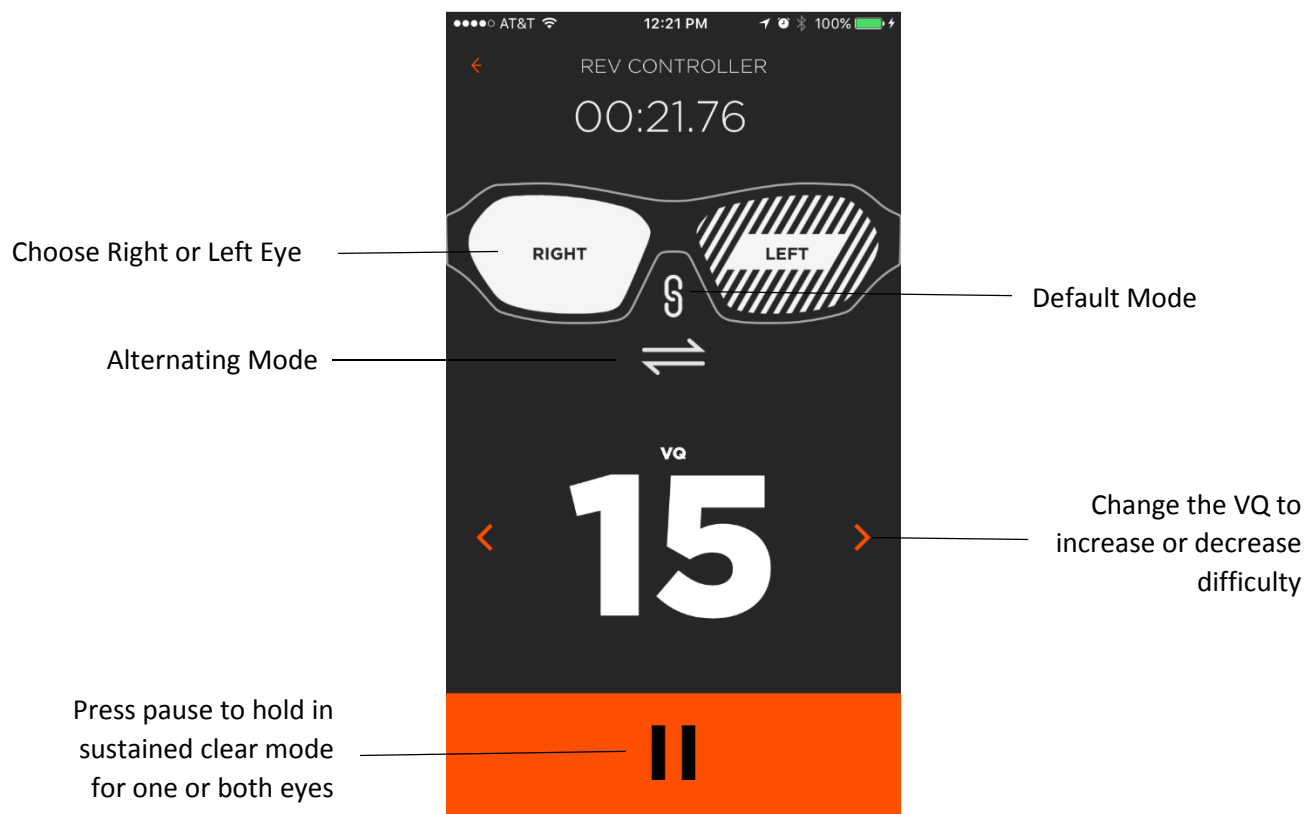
●●●●○ AT&T 12:21 PM 100%

REV CONTROLLER

00:21.76

Choose Right or Left Eye

RIGHT

LEFT

Default Mode

Alternating Mode

VQ

15

Change the VQ to increase or decrease difficulty

Press pause to hold in sustained clear mode for one or both eyes